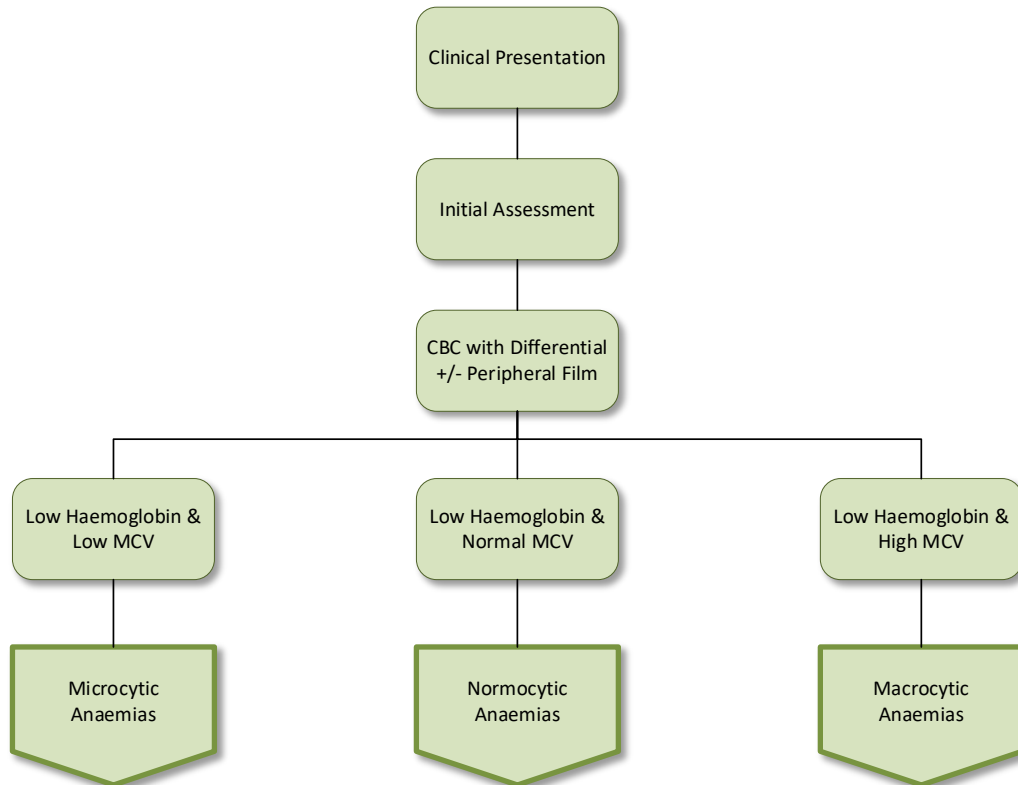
Clinical Presentation

Initial Assessment

CBC with Differential +/- Peripheral Film

Low Haemoglobin & Low MCV

Low Haemoglobin & Normal MCV

Low Haemoglobin & High MCV

Microcytic Anaemias

Normocytic Anaemias

Macrocytic Anaemias